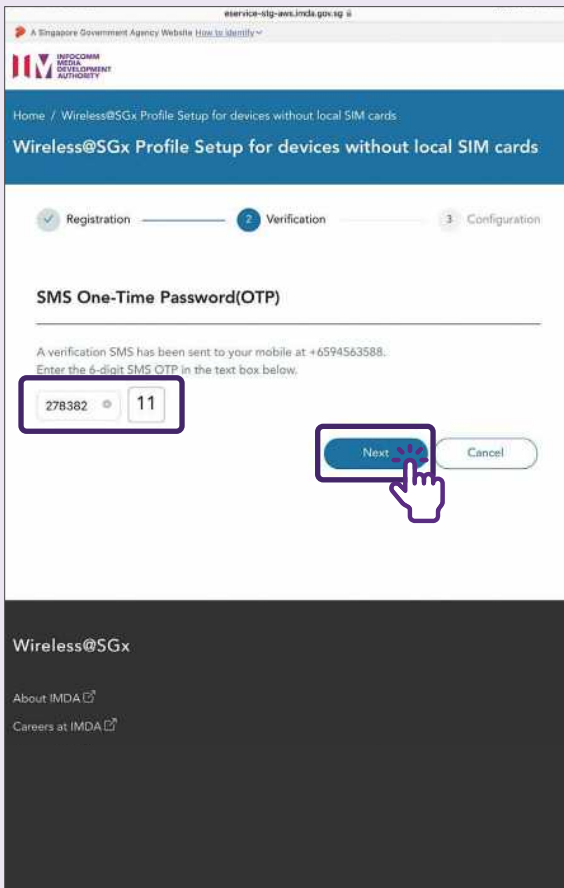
eservice-stg-aws.imda.gov.sg

A Singapore Government Agency Website How to identify

IMDA INFOCOMM MEDIA DEVELOPMENT AUTHORITY

Home / Wireless@SGx Profile Setup for devices without local SIM cards

Wireless@SGx Profile Setup for devices without local SIM cards

Registration 2 Verification 3 Configuration

SMS One-Time Password(OTP)

A verification SMS has been sent to your mobile at +6594563588.
Enter the 6-digit SMS OTP in the text box below.

278382 11

Next Cancel

Wireless@SGx

About IMDA

Careers at IMDA